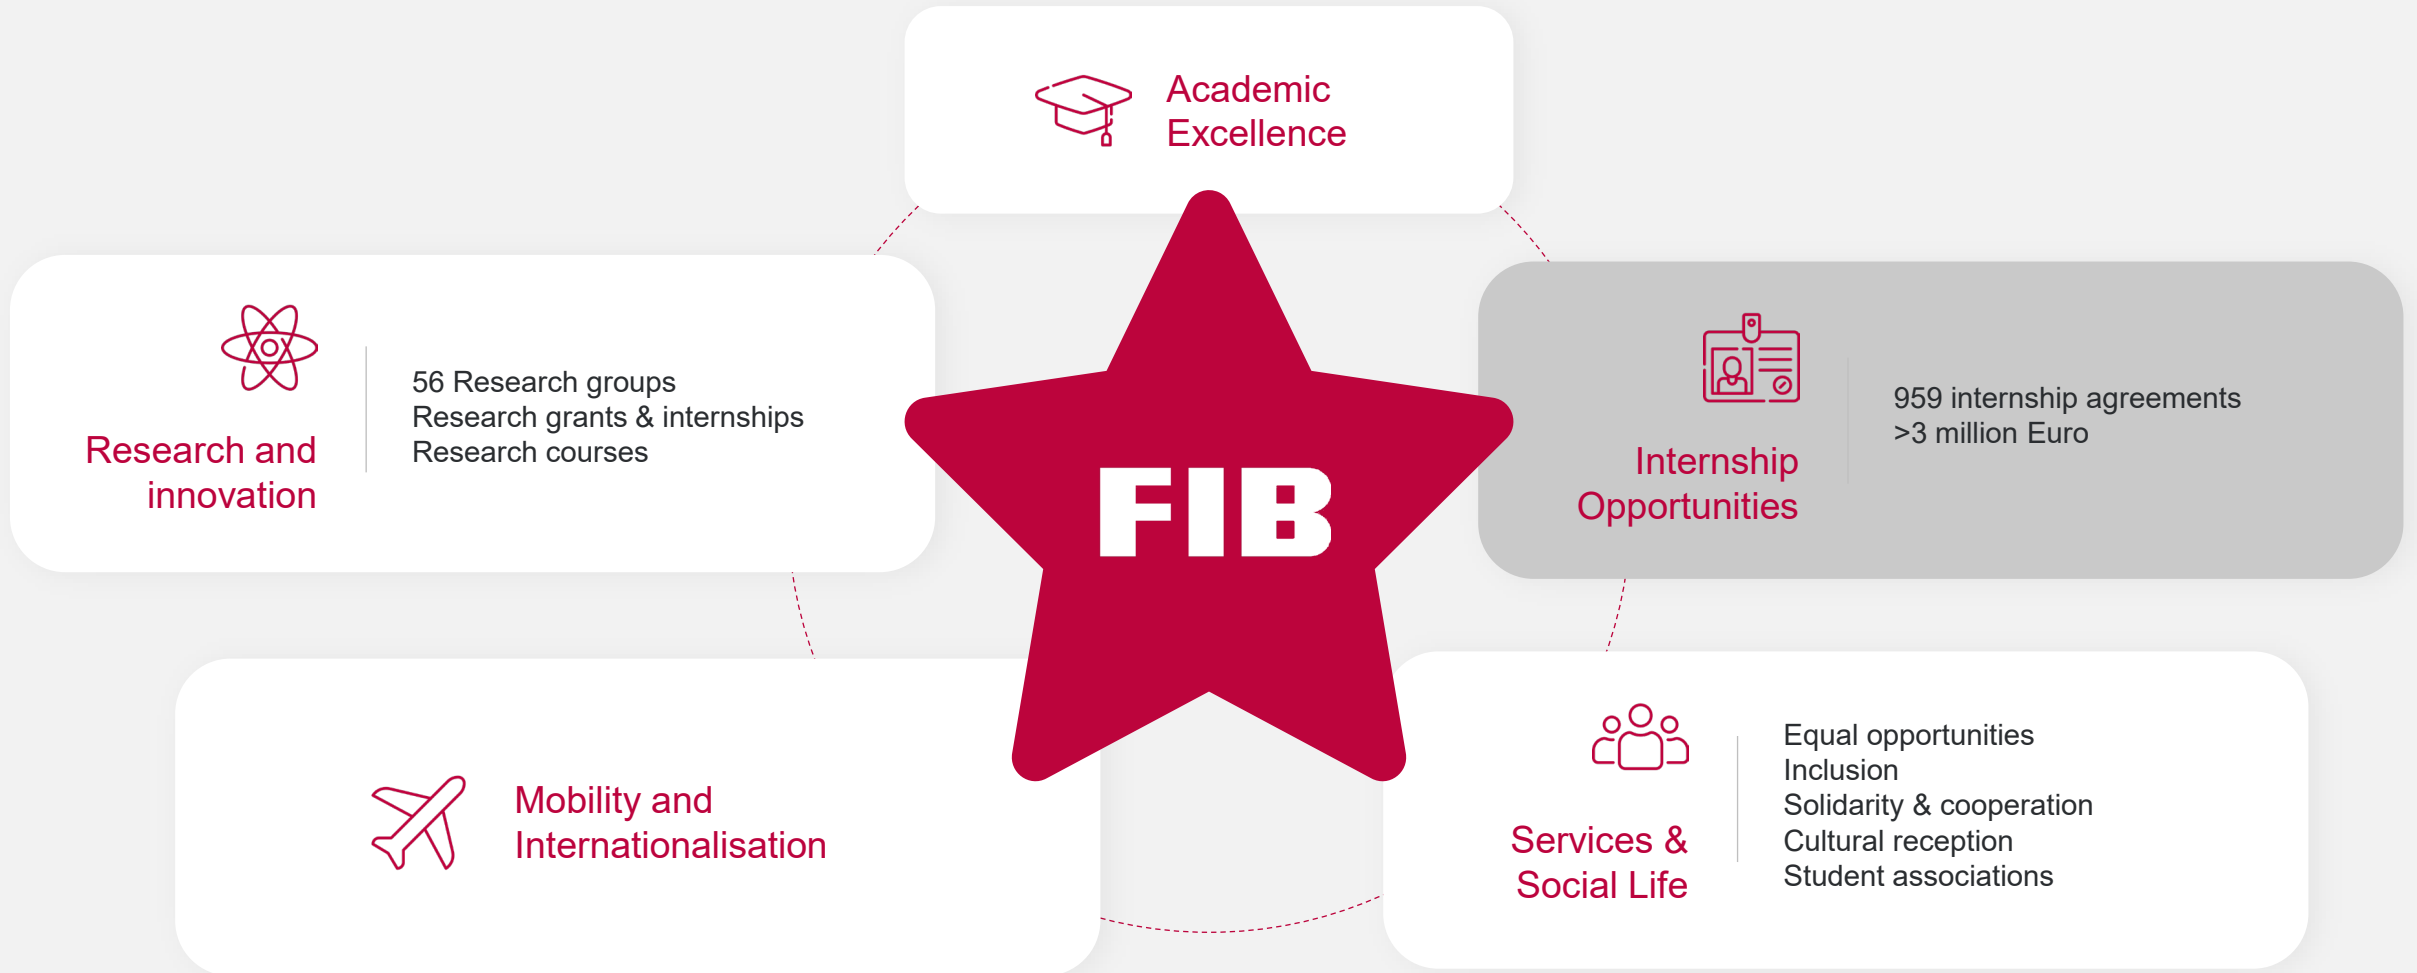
Academic Excellence

Research and innovation

56 Research groups
Research grants & internships
Research courses

FIB

Internship Opportunities

959 internship agreements
>3 million Euro

Mobility and Internationalisation

Services & Social Life

Equal opportunities
Inclusion
Solidarity & cooperation
Cultural reception
Student associations